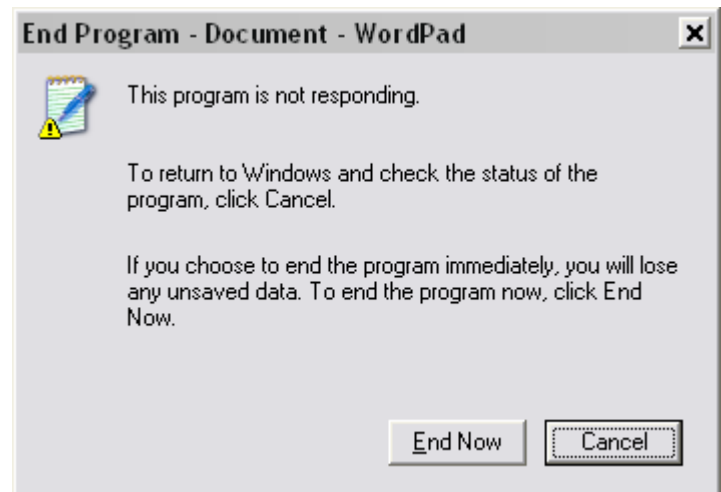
End Program - Document - WordPad

×

This program is not responding.

To return to Windows and check the status of the program, click Cancel.

If you choose to end the program immediately, you will lose any unsaved data. To end the program now, click End Now.

End Now

Cancel